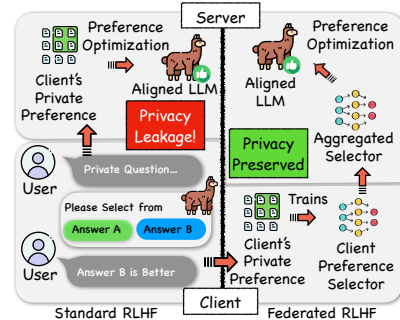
Server

Preference Optimization

Client's Private Preference

Aligned LLM

Privacy Leakage!

User

Private Question...

Please Select from

Answer A

Answer B

User

Answer B is Better

Standard RLHF

Preference Optimization

Aligned LLM

Privacy Preserved

Aggregated Selector

Trains

Client's Private Preference

Client Preference Selector

Client

Federated RLHF